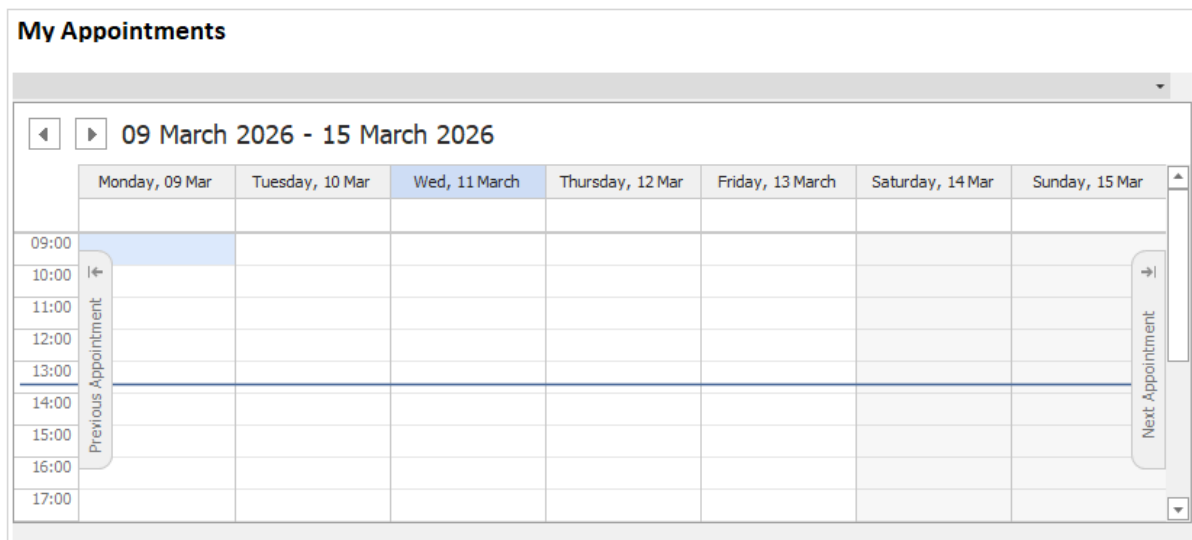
My Appointments

09 March 2026 - 15 March 2026

| Monday, 09 Mar | Tuesday, 10 Mar | Wed, 11 March | Thursday, 12 Mar | Friday, 13 March | Saturday, 14 Mar | Sunday, 15 Mar |
|---|---|---|---|---|---|---|

09:00
10:00
11:00
12:00
13:00
14:00
15:00
16:00
17:00

Previous Appointment

Next Appointment